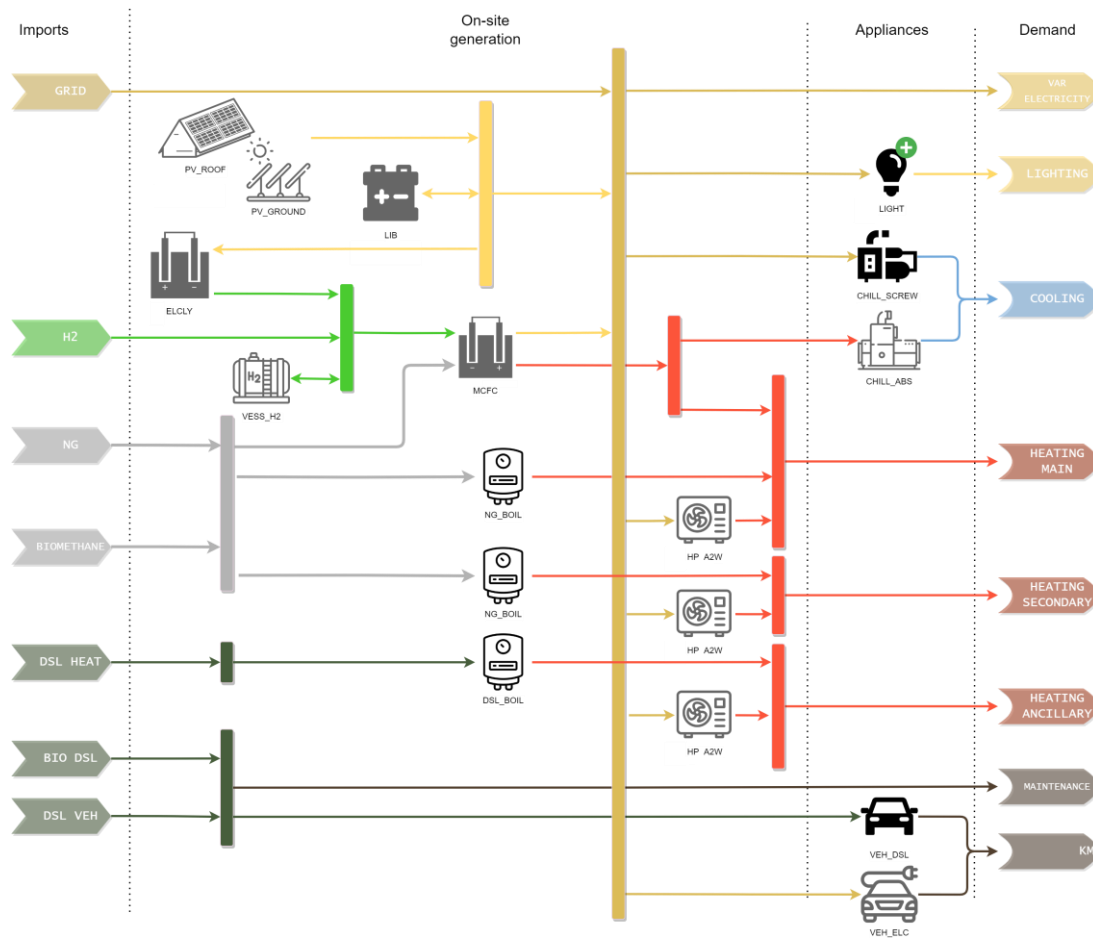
Imports

On-site generation

Appliances

Demand

GRID

VAR ELECTRICITY

PV_ROOF

PV_GROUND

LIB

LIGHT

LIGHTING

ELCLY

CHILL_SCREW

COOLING

H2

MCFC

CHILL_ABS

VESS_H2

NG

HEATING MAIN

NG_BOIL

HP A2W

BIOMETHANE

NG_BOIL

HEATING SECONDARY

HP A2W

DSL HEAT

DSL_BOIL

HEATING ANCILLARY

HP A2W

BIO DSL

MAINTENANCE

DSL VEH

VEH_DSL

KM

VEH_ELC